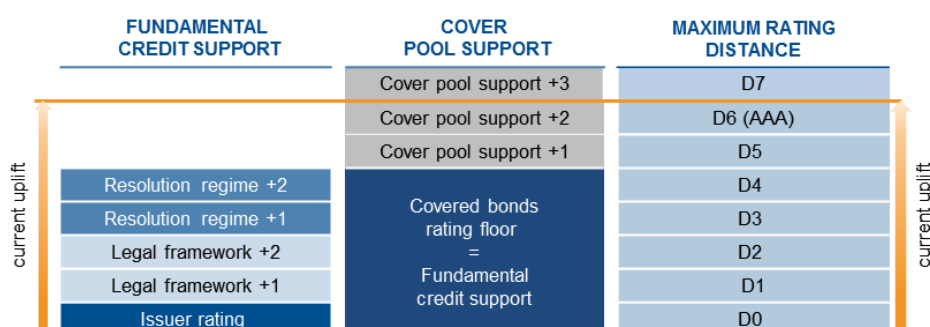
| FUNDAMENTAL CREDIT SUPPORT | COVER POOL SUPPORT | MAXIMUM RATING DISTANCE |
|---|---|---|
| | Cover pool support +3 | D7 |
| | Cover pool support +2 | D6 (AAA) |
| | Cover pool support +1 | D5 |
| Resolution regime +2 | Covered bonds rating floor = Fundamental credit support | D4 |
| Resolution regime +1 | | D3 |
| Legal framework +2 | | D2 |
| Legal framework +1 | | D1 |
| Issuer rating | | D0 |

current uplift

current uplift